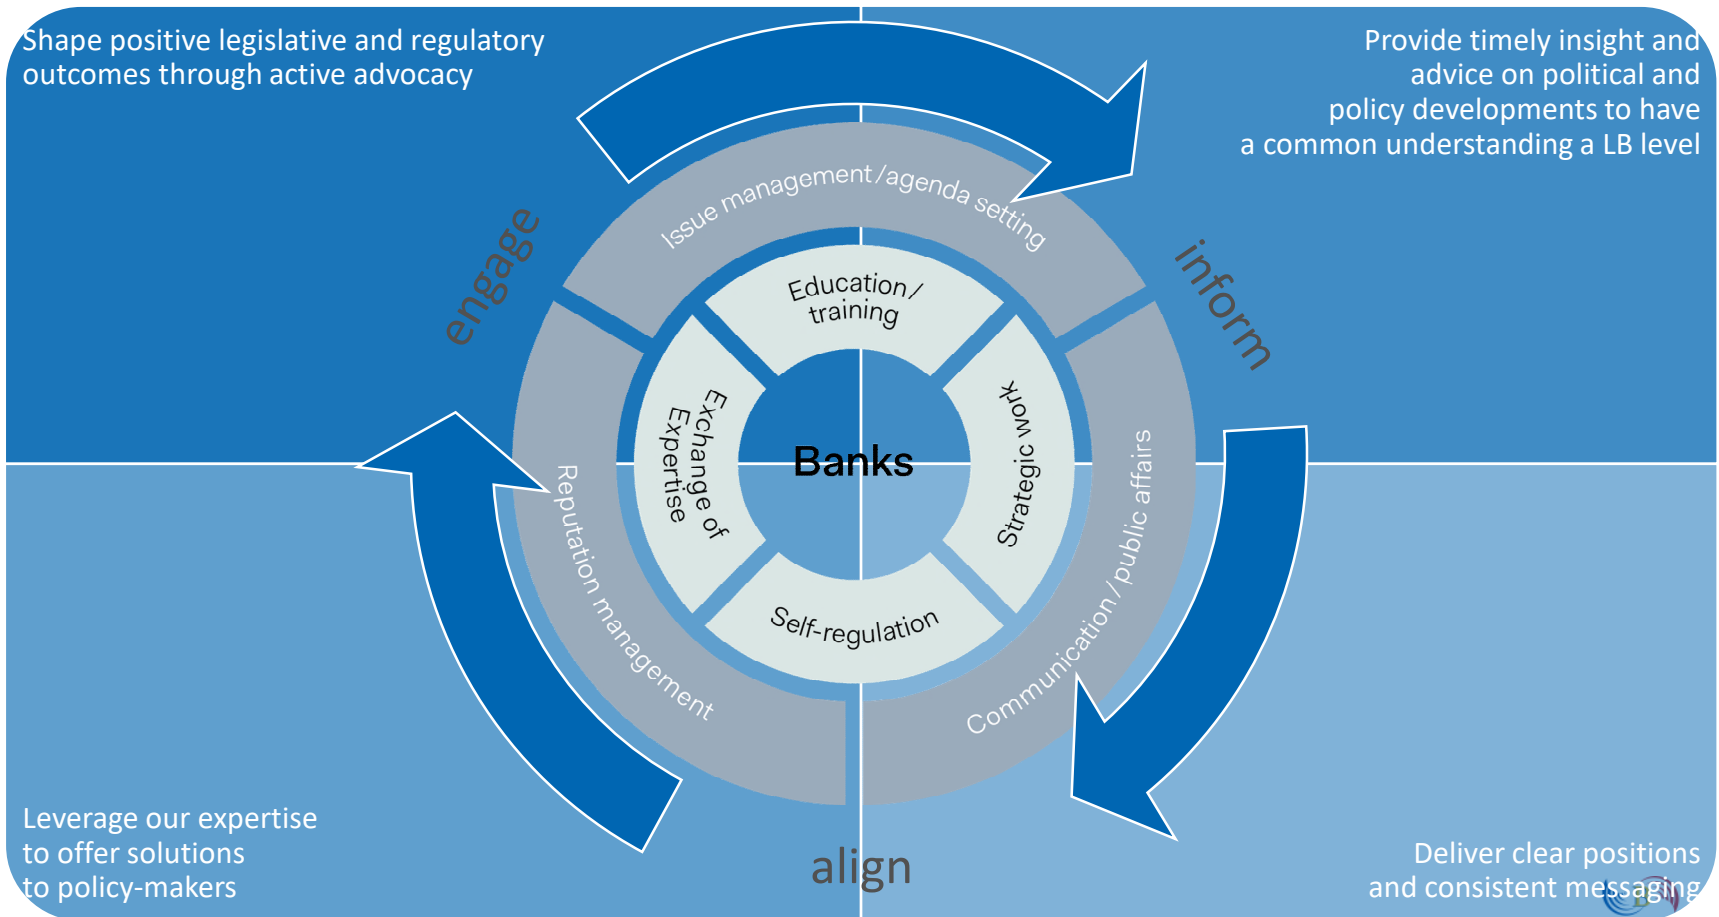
Shape positive legislative and regulatory outcomes through active advocacy

Provide timely insight and advice on political and policy developments to have a common understanding a LB level

engage

inform

Issue management / agenda setting

Education / training

Exchange of Expertise

Banks

Strategic work

Self-regulation

Reputation management

Communication / public affairs

Leverage our expertise to offer solutions to policy-makers

align

Deliver clear positions and consistent messaging